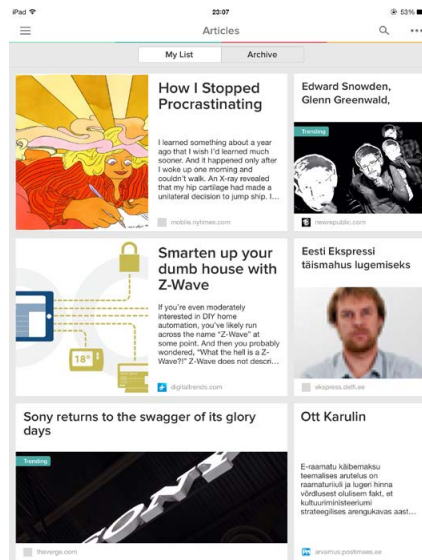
iPad
23:07
53%

Articles

My List
Archive

How I Stopped Procrastinating

I learned something about a year ago that I wish I'd learned much sooner. And it happened only after I woke up one morning and couldn't walk. An X-ray revealed that my hip cartilage had made a unilateral decision to jump ship. I...

mobile.nytimes.com

Edward Snowden, Glenn Greenwald,

Trending

newrepublic.com

Smarten up your dumb house with Z-Wave

18°

If you're even moderately interested in DIY home automation, you've likely run across the name "Z-Wave" at some point. And then you probably wondered, "What the hell is a Z-Wave?!" Z-Wave does not descri...

digitaltrends.com

Eesti Ekspressi täismahus lugemiseks

ekspress.delfi.ee

Sony returns to the swagger of its glory days

Trending

theverge.com

Ott Karulin

E-raamatu käibemaksu teemalises arutelus on raamatuliidu ja lugeri hinna võrdlusest olulisem fakt, et kultuuriministeeriumi strateegilises arengukavas aast...

arvamus.postimees.ee